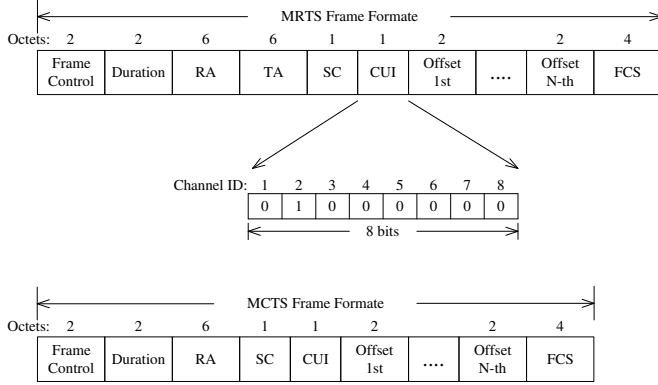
MRTS Frame Formate

| Octets: | 2 | 2 | 6 | 6 | 1 | 1 | 2 | | 2 | 4 |
|---|---|---|---|---|---|---|---|---|---|---|
| | Frame Control | Duration | RA | TA | SC | CUI | Offset 1st | .... | Offset N-th | FCS |

| Channel ID: | 1 | 2 | 3 | 4 | 5 | 6 | 7 | 8 |
|---|---|---|---|---|---|---|---|---|
| | 0 | 1 | 0 | 0 | 0 | 0 | 0 | 0 |

8 bits

MCTS Frame Formate

| Octets: | 2 | 2 | 6 | 1 | 1 | 2 | | 2 | 4 |
|---|---|---|---|---|---|---|---|---|---|
| | Frame Control | Duration | RA | SC | CUI | Offset 1st | .... | Offset N-th | FCS |